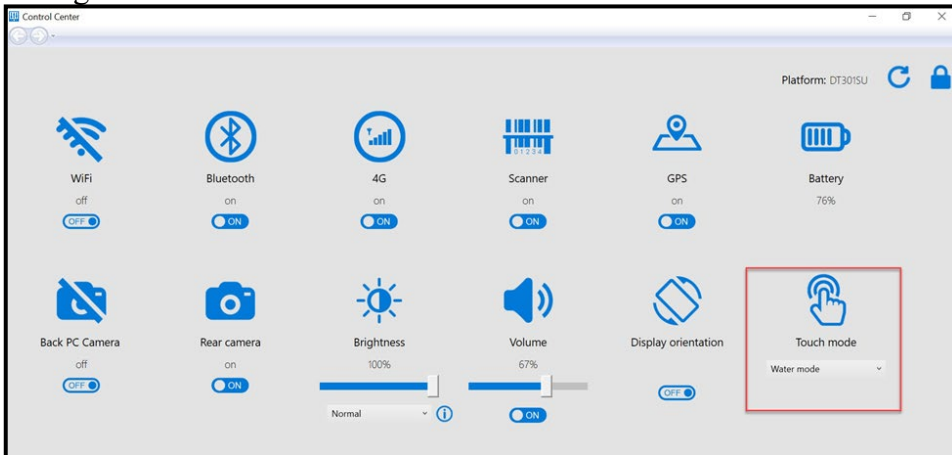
Control Center

Platform: DT301SU

WiFi
off
OFF

Bluetooth
on
ON

4G
on
ON

Scanner
on
ON

GPS
on
ON

Battery
76%

Back PC Camera
off
OFF

Rear camera
on
ON

Brightness
100%
Normal

Volume
67%
ON

Display orientation
OFF

Touch mode
Water mode